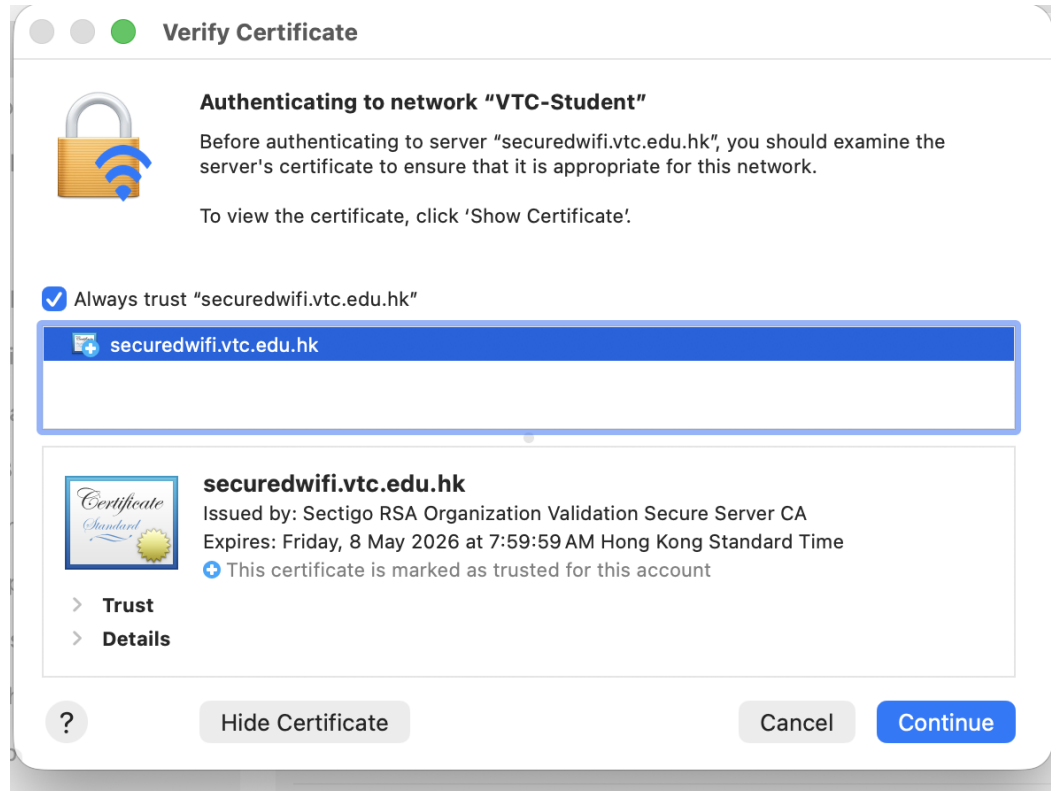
Verify Certificate

Authenticating to network “VTC-Student”

Before authenticating to server “securedwifi.vtc.edu.hk”, you should examine the server's certificate to ensure that it is appropriate for this network.

To view the certificate, click ‘Show Certificate’.

Always trust “securedwifi.vtc.edu.hk”

securedwifi.vtc.edu.hk

Certificate Standard

securedwifi.vtc.edu.hk
Issued by: Sectigo RSA Organization Validation Secure Server CA
Expires: Friday, 8 May 2026 at 7:59:59 AM Hong Kong Standard Time
This certificate is marked as trusted for this account

Trust
Details

?
Hide Certificate
Cancel
Continue